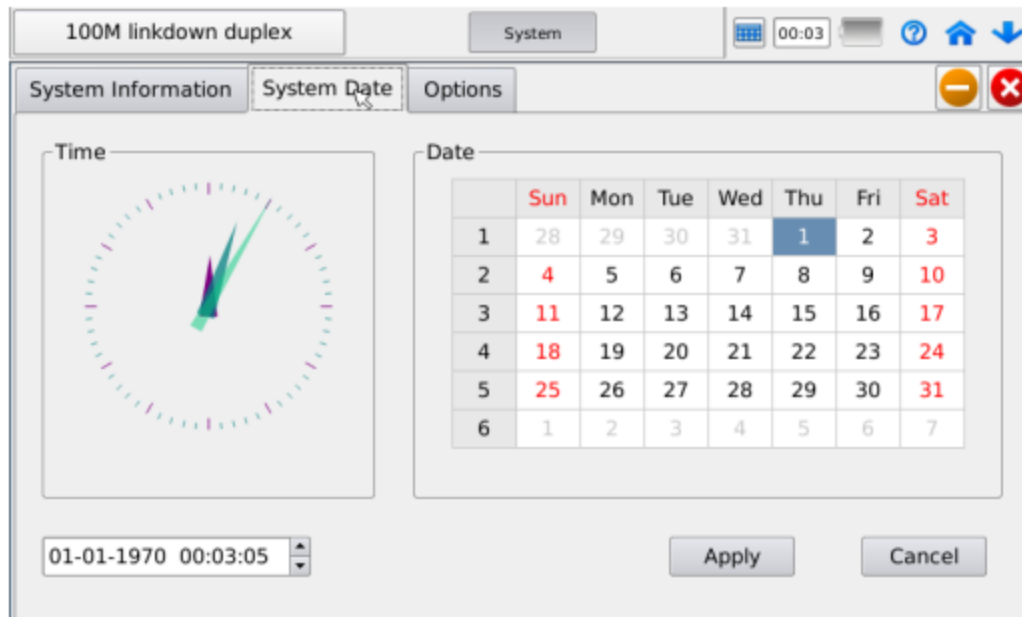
100M linkdown duplex

System

00:03

System Information | System Date | Options

Time

Date

| | Sun | Mon | Tue | Wed | Thu | Fri | Sat |
|---|---|---|---|---|---|---|---|
| 1 | 28 | 29 | 30 | 31 | 1 | 2 | 3 |
| 2 | 4 | 5 | 6 | 7 | 8 | 9 | 10 |
| 3 | 11 | 12 | 13 | 14 | 15 | 16 | 17 |
| 4 | 18 | 19 | 20 | 21 | 22 | 23 | 24 |
| 5 | 25 | 26 | 27 | 28 | 29 | 30 | 31 |
| 6 | 1 | 2 | 3 | 4 | 5 | 6 | 7 |

01-01-1970 00:03:05

Apply

Cancel